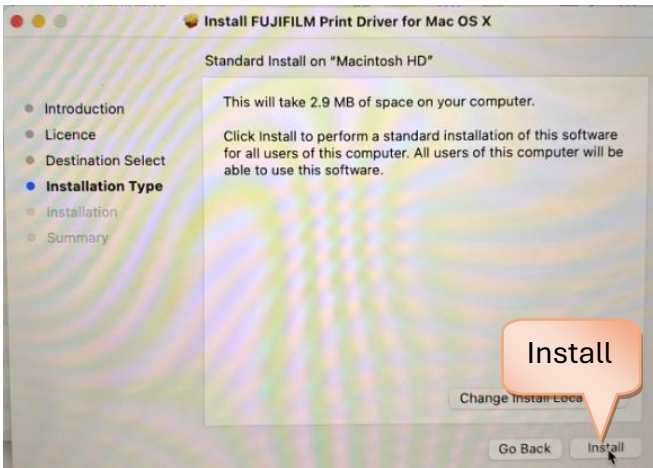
Install FUJIFILM Print Driver for Mac OS X

Standard Install on "Macintosh HD"

Introduction
Licence
Destination Select
Installation Type
Installation
Summary

This will take 2.9 MB of space on your computer.

Click Install to perform a standard installation of this software for all users of this computer. All users of this computer will be able to use this software.

Install

Change Install Loca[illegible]

Go Back
Install